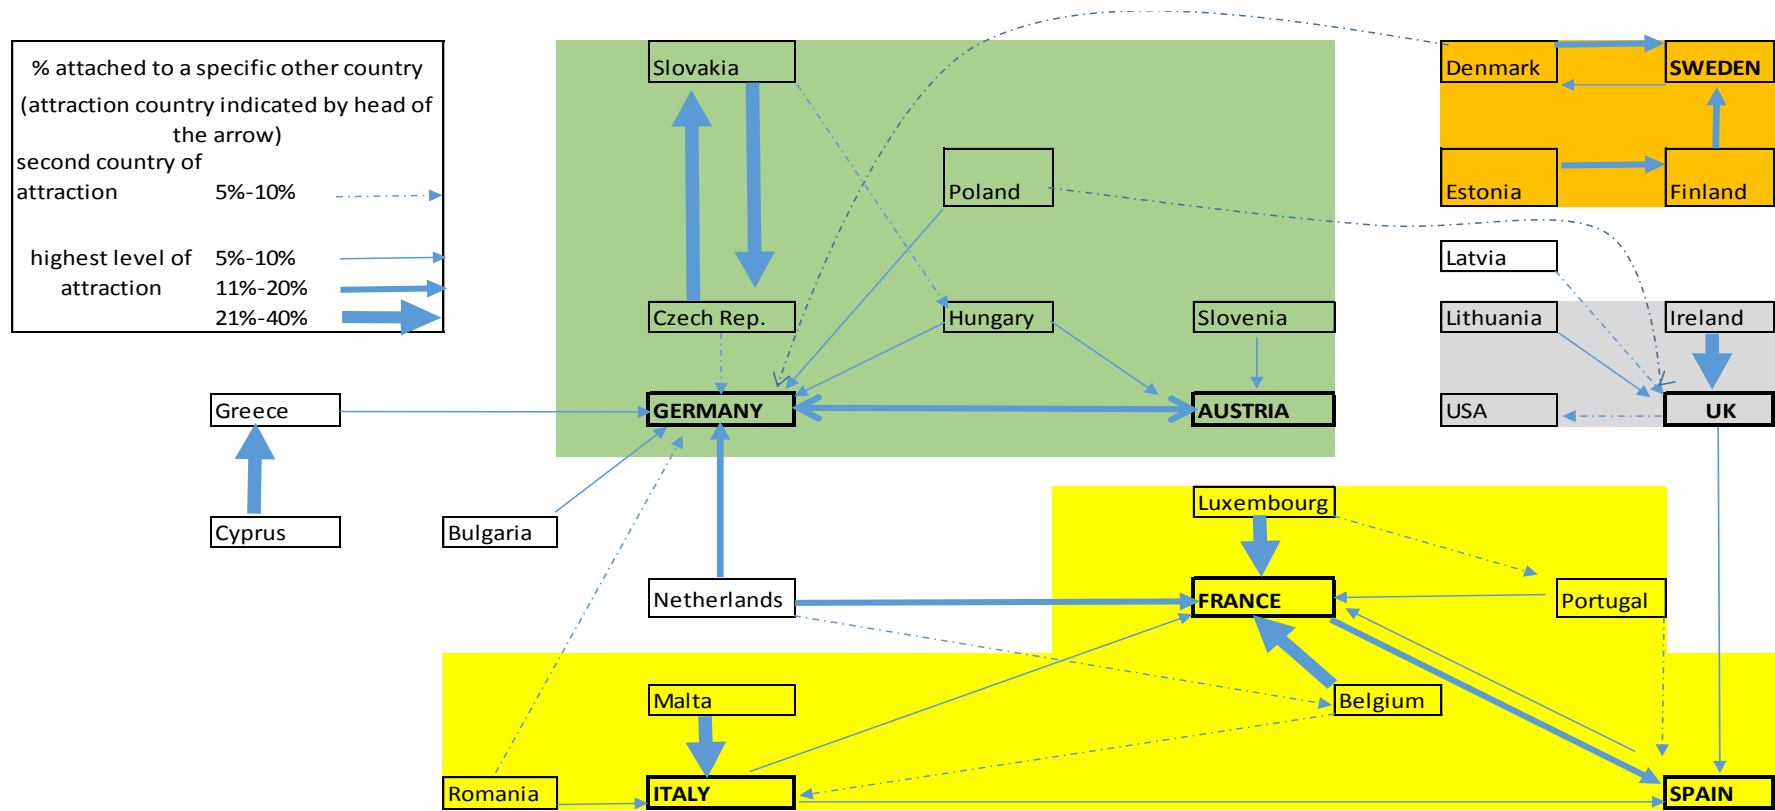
% attached to a specific other country
(attraction country indicated by head of the arrow)
second country of attraction 5%-10%
highest level of attraction 5%-10%
11%-20%
21%-40%

Slovakia
Poland
Czech Rep.
Hungary
Slovenia
GERMANY
AUSTRIA
Denmark
SWEDEN
Estonia
Finland
Latvia
Lithuania
Ireland
USA
UK
Greece
Cyprus
Bulgaria
Netherlands
Luxembourg
FRANCE
Portugal
Belgium
Malta
Romania
ITALY
SPAIN